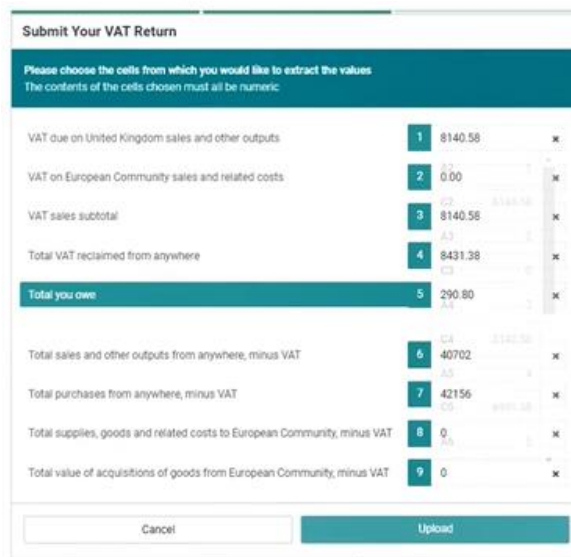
Submit Your VAT Return

Please choose the cells from which you would like to extract the values
The contents of the cells chosen must all be numeric

| | | | |
|---|---|---|---|
| VAT due on United Kingdom sales and other outputs | 1 | 8140.58 | × |
| VAT on European Community sales and related costs | 2 | 0.00 | × |
| VAT sales subtotal | 3 | 8140.58 | × |
| Total VAT reclaimed from anywhere | 4 | 8431.38 | × |
| Total you owe | 5 | 290.80 | × |
| Total sales and other outputs from anywhere, minus VAT | 6 | 40702 | × |
| Total purchases from anywhere, minus VAT | 7 | 42156 | × |
| Total supplies, goods and related costs to European Community, minus VAT | 8 | 0 | × |
| Total value of acquisitions of goods from European Community, minus VAT | 9 | 0 | × |

Cancel
Upload